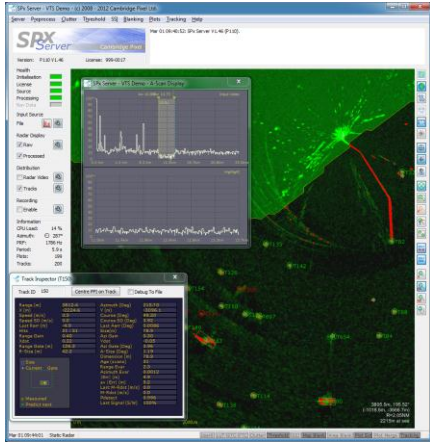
SPx Server - VTS Demo - (c) 2008 - 2012 Cambridge Pixel Ltd.

Server Preprocess Clutter Threshold SG Blanking Plots Tracking Help

SPx Server Cambridge Pixel

Version: P110 V1.46 License: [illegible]

Health
Initialisation
License
Source
Processing

Input Source
File

Radar Display
Raw
Processed

Distribution
Radar Video
Tracks

Recording
Enable

Information
CPU Load: 14 %
Azimuth: 207°
PRF: 1786 Hz
Period: 5.0 s
Plots: 199
Tracks: 200

Track Inspector (T150)

Track ID: 150 Centre PPI on Track Debug To File

Range (m)
Speed (m/s)
Azimuth (Deg)
Course (Deg)

OK

Mar 01 09:40:52: SPx Server V1.46 (P110).

Static Radar